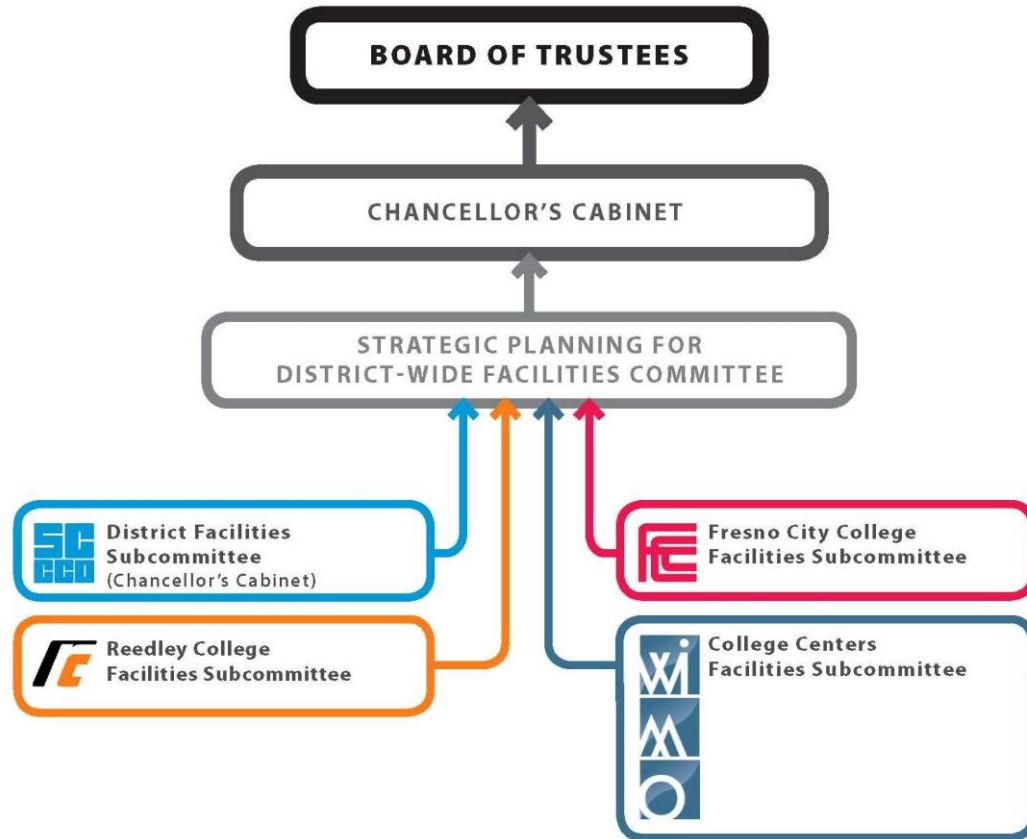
BOARD OF TRUSTEES

CHANCELLOR'S CABINET

STRATEGIC PLANNING FOR DISTRICT-WIDE FACILITIES COMMITTEE

SC CCD District Facilities Subcommittee (Chancellor's Cabinet)

Fresno City College Facilities Subcommittee

Reedley College Facilities Subcommittee

College Centers Facilities Subcommittee